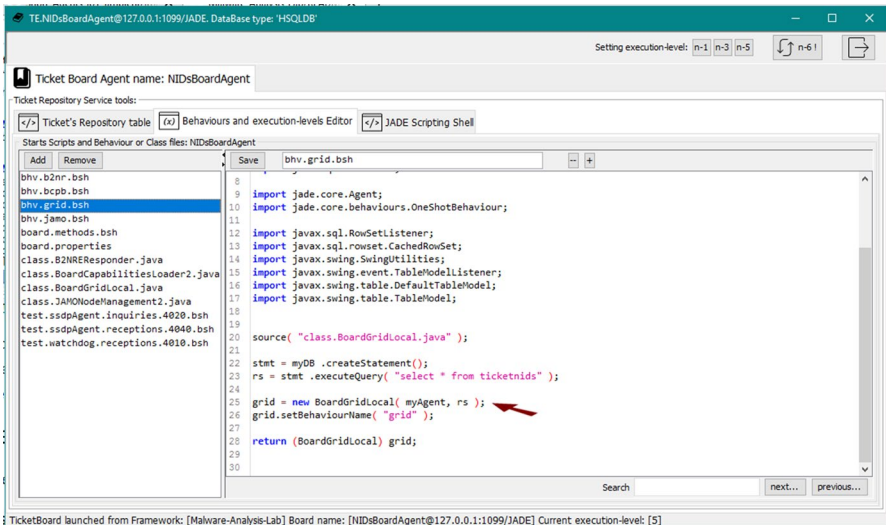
TE.NIDsBoardAgent@127.0.0.1:1099/JADE. DataBase type: 'HSQLDB'

Setting execution-level: n-1 n-3 n-5 n-6 !

Ticket Board Agent name: NIDsBoardAgent

Ticket Repository Service tools:

Ticket's Repository table (x) Behaviours and execution-levels Editor JADE Scripting Shell

Starts Scripts and Behaviour or Class files: NIDsBoardAgent

Add Remove

bhv.b2nr.bsh
bhv.bcpb.bsh
bhv.grid.bsh
bhv.jamo.bsh
board.methods.bsh
board.properties
class.B2NREResponder.java
class.BoardCapabilitiesLoader2.java
class.BoardGridLocal.java
class.JAMONodeManagement2.java
test.ssdpAgent.inquiries.4020.bsh
test.ssdpAgent.receptions.4040.bsh
test.watchdog.receptions.4010.bsh

Save bhv.grid.bsh - +

8
9 import jade.core.Agent;
10 import jade.core.behaviours.OneShotBehaviour;
11
12 import javax.sql.RowSetListener;
13 import javax.sql.rowset.CachedRowSet;
14 import javax.swing.SwingUtilities;
15 import javax.swing.event.TableModelListener;
16 import javax.swing.table.DefaultTableModel;
17 import javax.swing.table.TableModel;
18
19
20 source( "class.BoardGridLocal.java" );
21
22 stmt = myDB .createStatement();
23 rs = stmt .executeQuery( "select * from ticketnids" );
24
25 grid = new BoardGridLocal( myAgent, rs );
26 grid.setBehaviourName( "grid" );
27
28 return (BoardGridLocal) grid;
29
30

Search next... previous...

TicketBoard launched from Framework: [Malware-Analysis-Lab] Board name: [NIDsBoardAgent@127.0.0.1:1099/JADE] Current execution-level: [5]